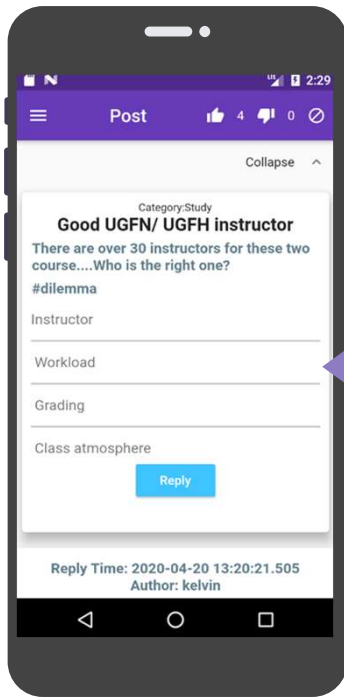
2:29

Post 4 0

Collapse

Category:Study
Good UGFN/ UGFH instructor
There are over 30 instructors for these two course....Who is the right one?
#dilemma

Instructor

Workload

Grading

Class atmosphere

Reply

Reply Time: 2020-04-20 13:20:21.505
Author: kelvin